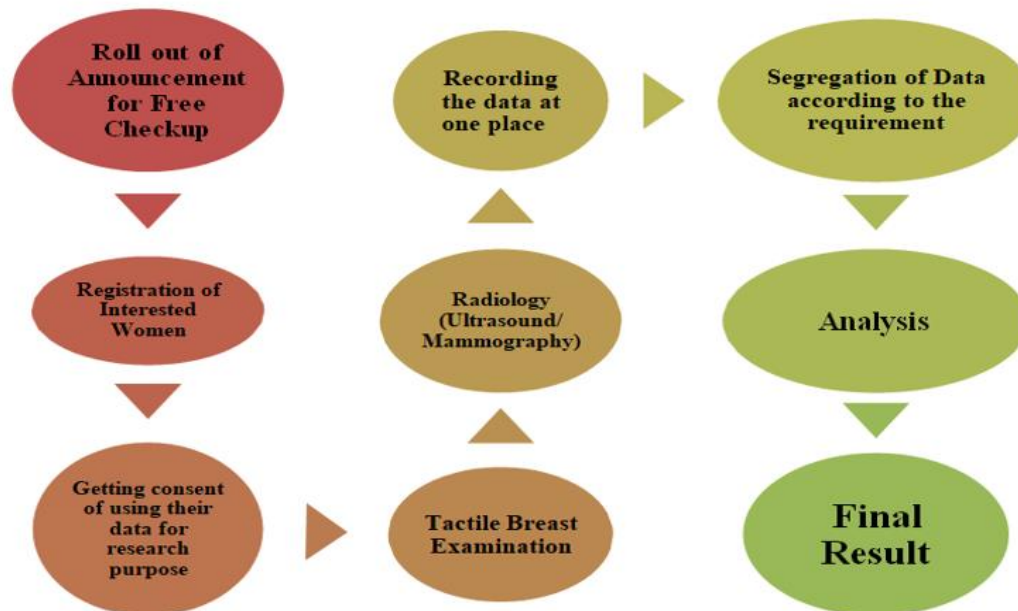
Roll out of Announcement for Free Checkup

Registration of Interested Women

Getting consent of using their data for research purpose

Tactile Breast Examination

Radiology (Ultrasound/ Mammography)

Recording the data at one place

Segregation of Data according to the requirement

Analysis

Final Result